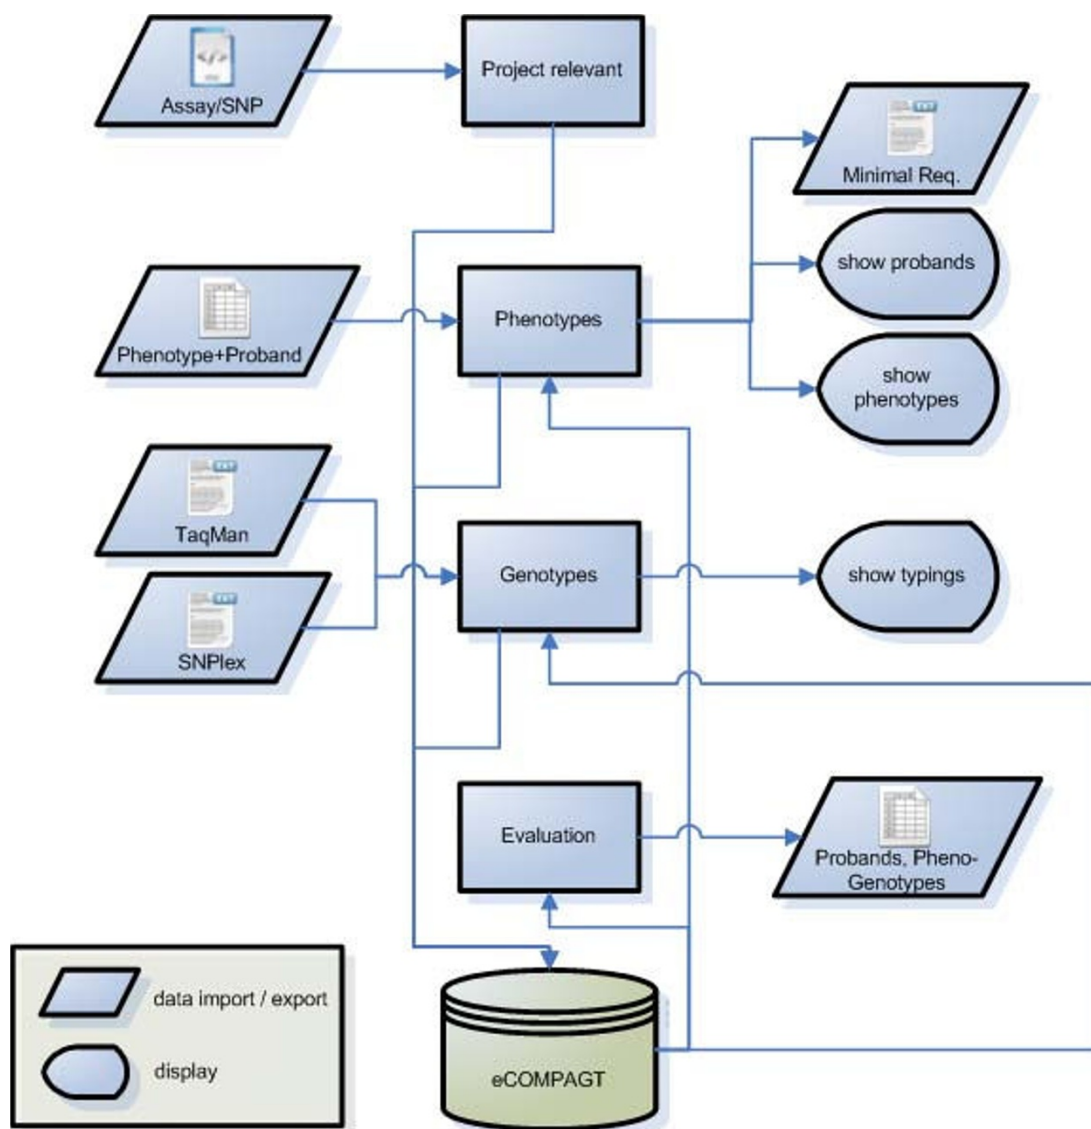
Assay/SNP

Project relevant

Minimal Req.

show probands

Phenotype+Proband

Phenotypes

show phenotypes

TaqMan

Genotypes

show typings

SNPlex

Evaluation

Probands, Pheno-Genotypes

data import / export

display

eCOMPAGT